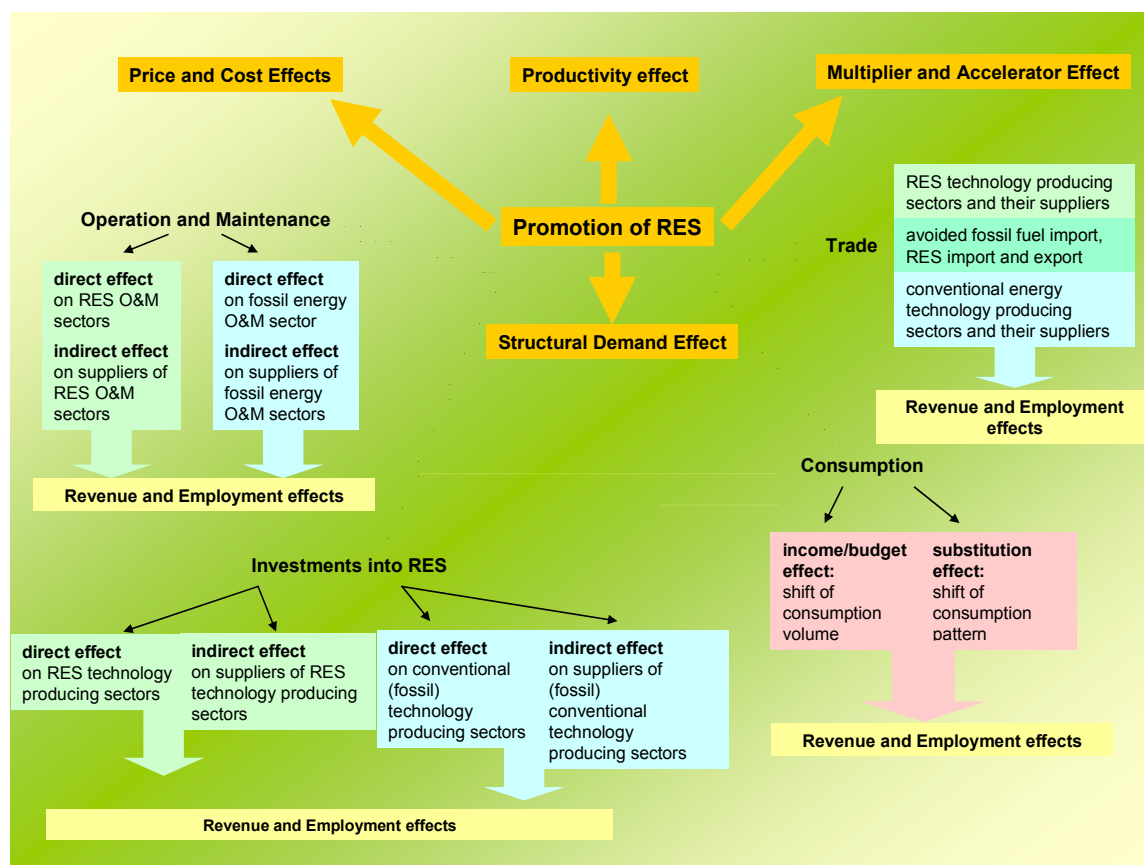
Price and Cost Effects

Productivity effect

Multiplier and Accelerator Effect

Promotion of RES

Structural Demand Effect

Operation and Maintenance

**direct effect** on RES O&M sectors

**indirect effect** on suppliers of RES O&M sectors

**direct effect** on fossil energy O&M sector

**indirect effect** on suppliers of fossil energy O&M sectors

Revenue and Employment effects

Trade

RES technology producing sectors and their suppliers

avoided fossil fuel import, RES import and export

conventional energy technology producing sectors and their suppliers

Revenue and Employment effects

Consumption

**income/budget effect:** shift of consumption volume

**substitution effect:** shift of consumption pattern

Revenue and Employment effects

Investments into RES

**direct effect** on RES technology producing sectors

**indirect effect** on suppliers of RES technology producing sectors

**direct effect** on conventional (fossil) technology producing sectors

**indirect effect** on suppliers of (fossil) conventional technology producing sectors

Revenue and Employment effects